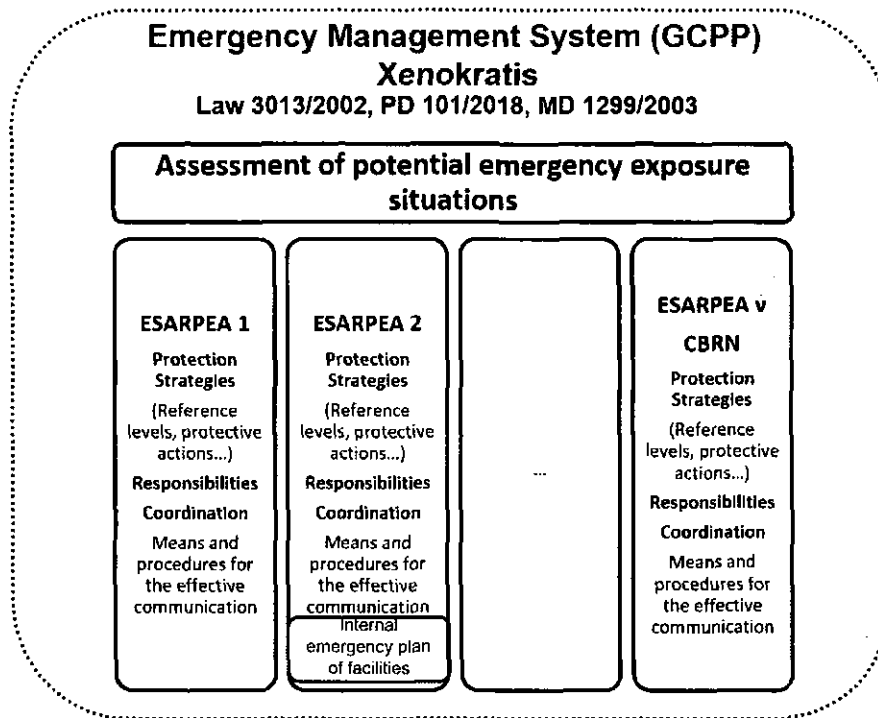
Emergency Management System (GCPP)
Xenokratis
Law 3013/2002, PD 101/2018, MD 1299/2003

Assessment of potential emergency exposure situations

ESARPEA 1
Protection Strategies
(Reference levels, protective actions...)
Responsibilities
Coordination
Means and procedures for the effective communication

ESARPEA 2
Protection Strategies
(Reference levels, protective actions...)
Responsibilities
Coordination
Means and procedures for the effective communication
Internal emergency plan of facilities

...

ESARPEA v
CBRN
Protection Strategies
(Reference levels, protective actions...)
Responsibilities
Coordination
Means and procedures for the effective communication